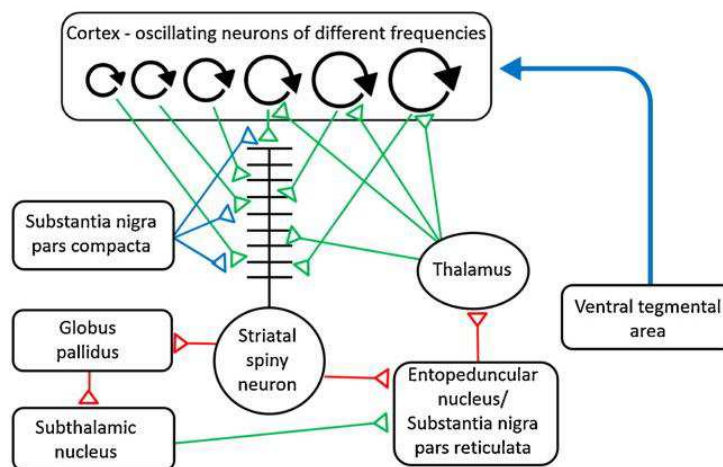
Cortex - oscillating neurons of different frequencies

Substantia nigra pars compacta

Thalamus

Ventral tegmental area

Globus pallidus

Striatal spiny neuron

Entopeduncular nucleus/ Substantia nigra pars reticulata

Subthalamic nucleus